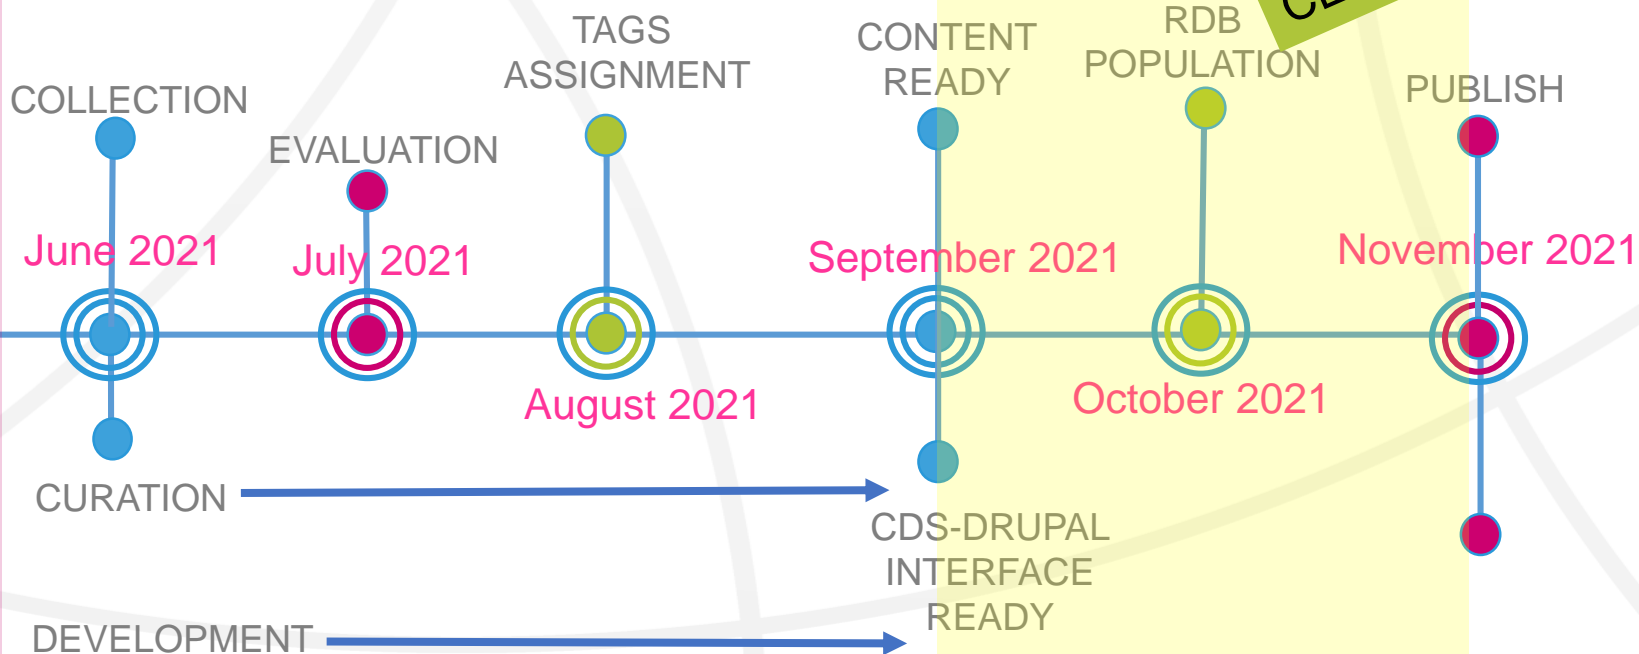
COLLECTION

EVALUATION

TAGS ASSIGNMENT

CONTENT READY

RDB POPULATION

CL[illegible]

PUBLISH

June 2021

July 2021

August 2021

September 2021

October 2021

November 2021

CURATION

CDS-DRUPAL INTERFACE READY

DEVELOPMENT